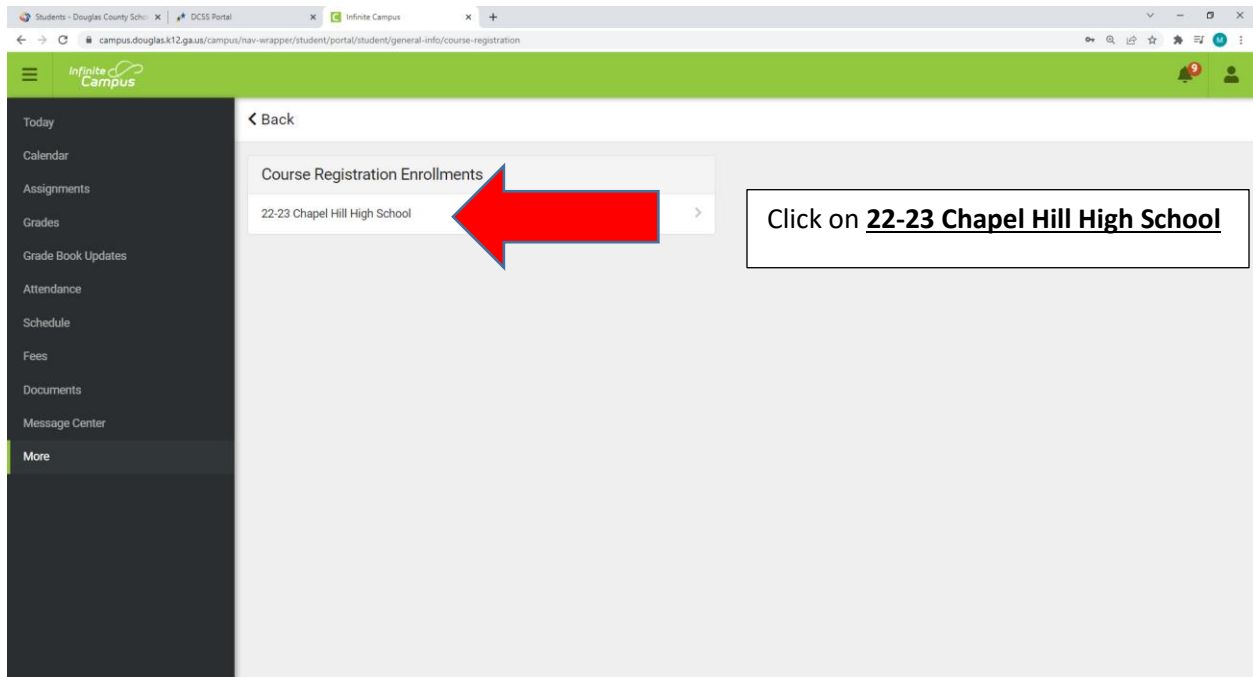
Students - Douglas County Scho
DCSS Portal
Infinite Campus
campus.douglas.k12.ga.us/campus/nav-wrapper/student/portal/student/general-info/course-registration

Infinite Campus

9

Today
Calendar
Assignments
Grades
Grade Book Updates
Attendance
Schedule
Fees
Documents
Message Center
More

Back

Course Registration Enrollments

22-23 Chapel Hill High School

Click on **22-23 Chapel Hill High School**